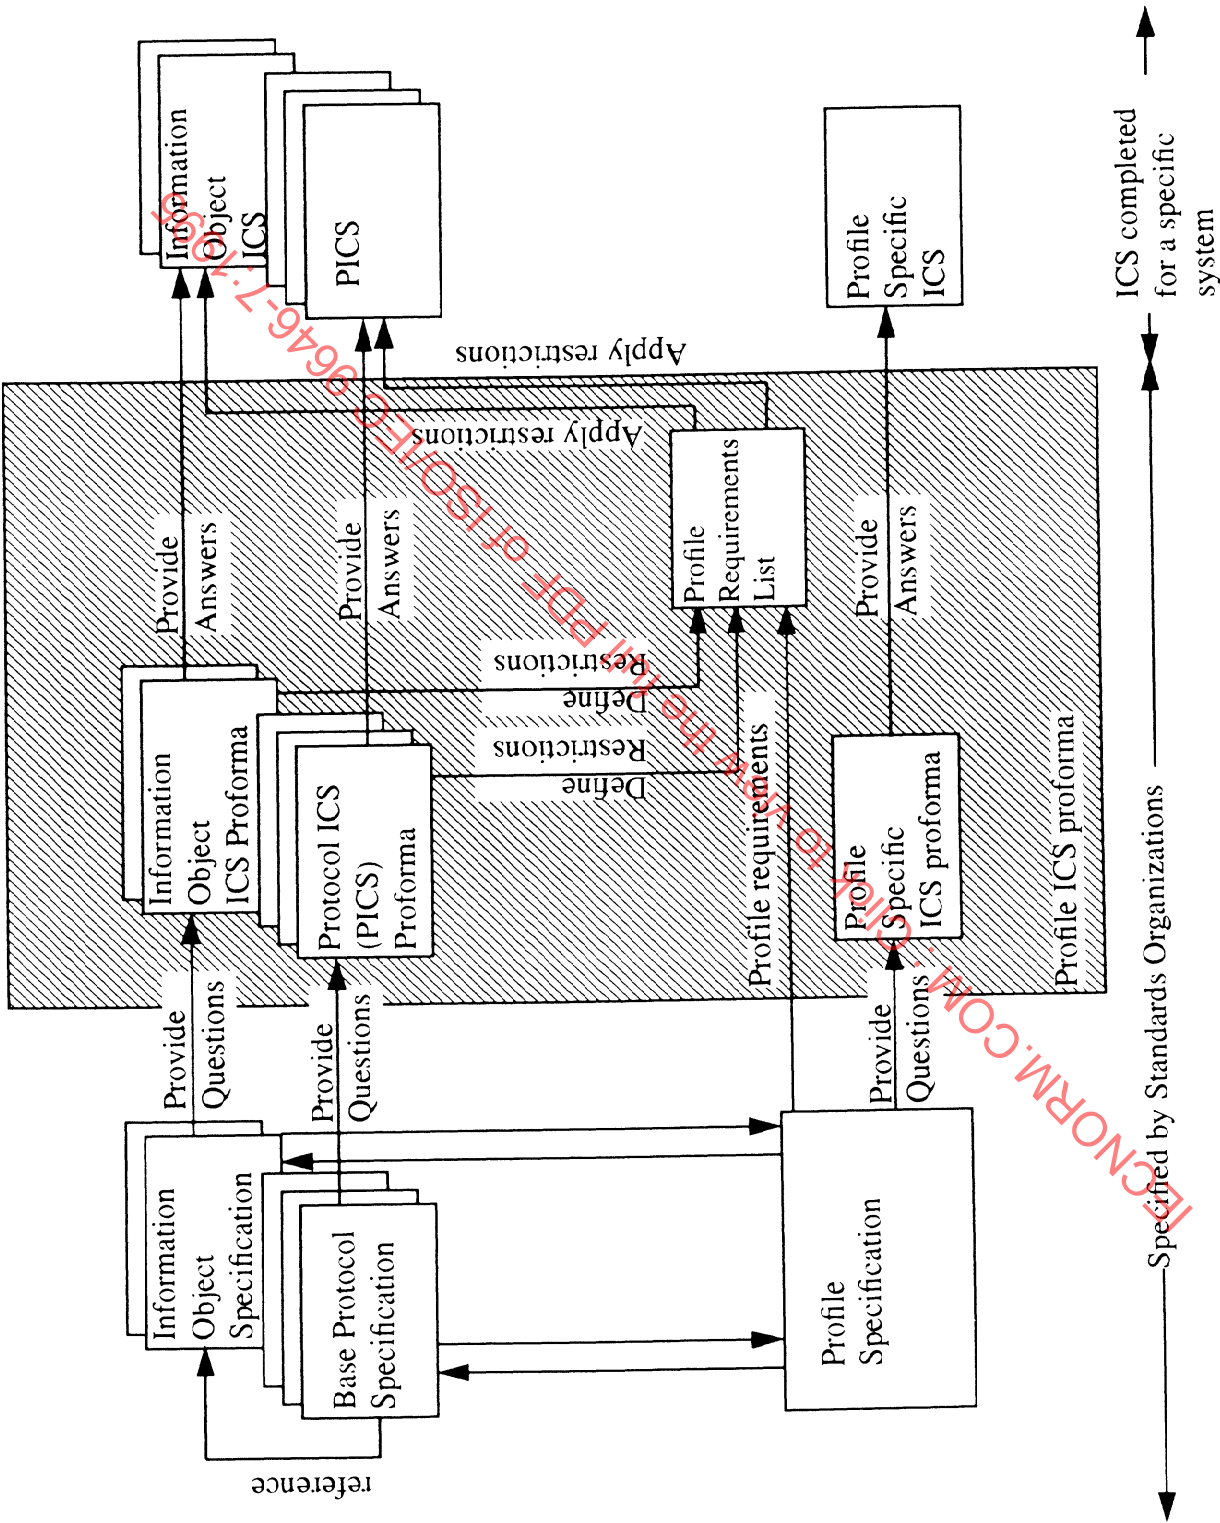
Information Object ICS

PICS

Profile Specific ICS

ICS completed for a specific system

Apply restrictions

Apply restrictions

Profile Requirements List

Provide Answers

Provide Answers

Provide Answers

Define Restrictions

Define Restrictions

Information Object ICS Proforma

Protocol ICS (PICS) Proforma

Profile requirements

Profile Specific ICS proforma

Profile ICS proforma

Provide Questions

Provide Questions

Provide Questions

Information Object Specification

Base Protocol Specification

Profile Specification

reference

Specified by Standards Organizations

IECNORM.COM : Click to view the full PDF of ISO/IEC 9646-7:1995